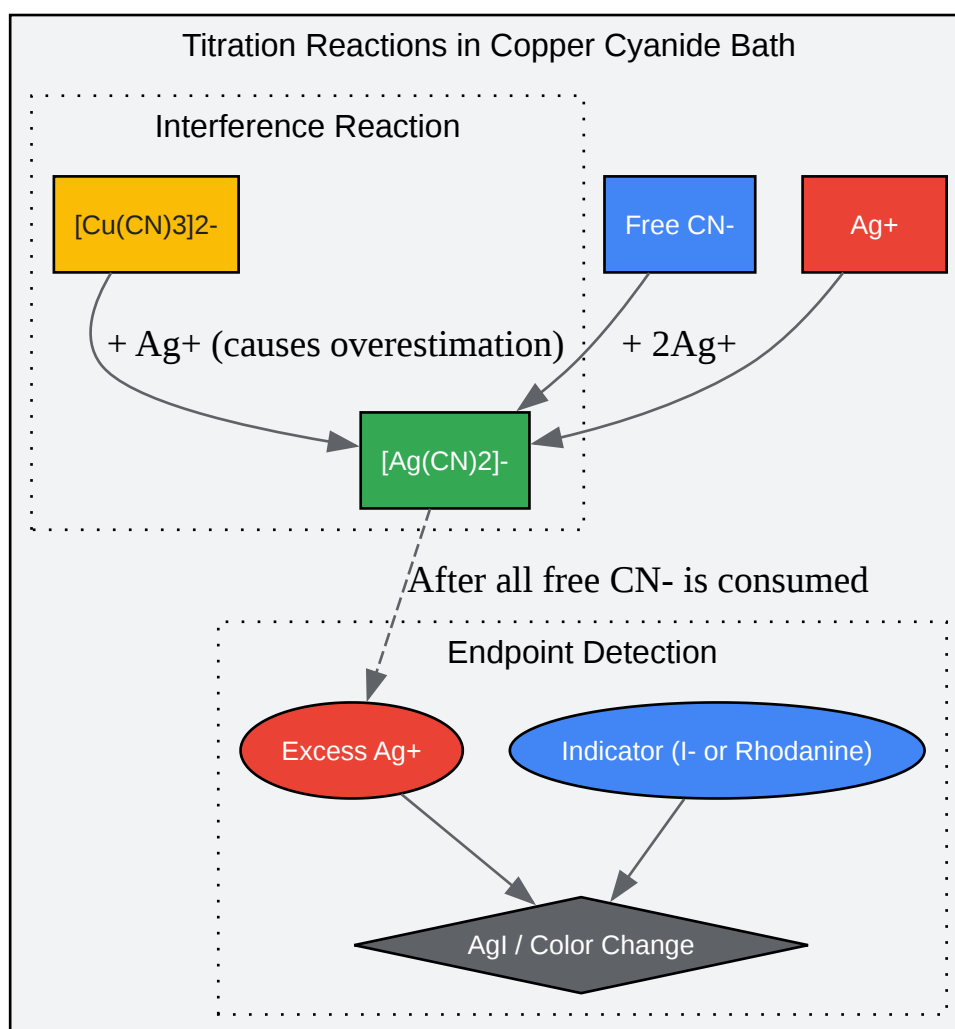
Titration Reactions in Copper Cyanide Bath

Interference Reaction

[Cu(CN)3]2-

Free CN-

Ag+

+ Ag+ (causes overestimation)

+ 2Ag+

[Ag(CN)2]-

After all free CN- is consumed

Endpoint Detection

Excess Ag+

Indicator (I- or Rhodanine)

AgI / Color Change